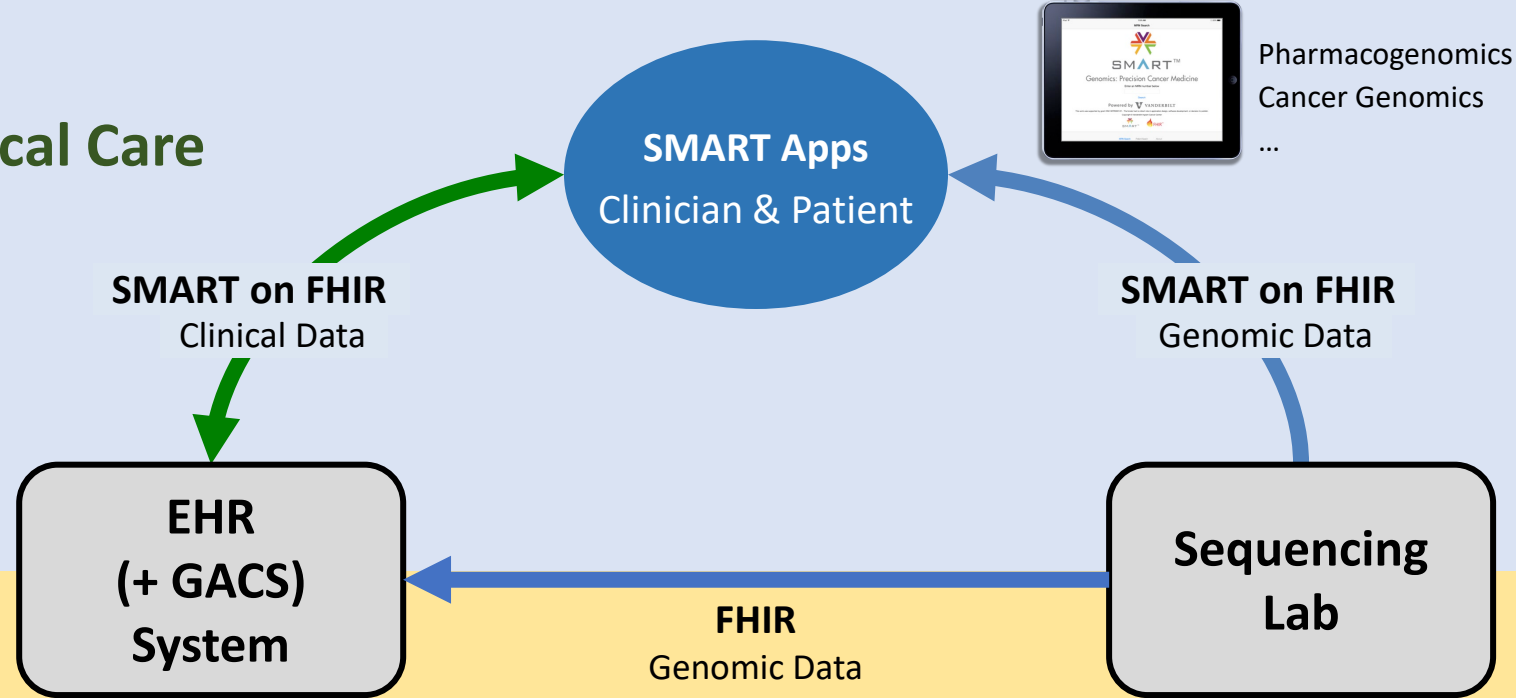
cal Care

SMART Apps
Clinician & Patient

SMART
Genomics: Precision Cancer Medicine
Powered by VANDERBILT

Pharmacogenomics
Cancer Genomics
…

SMART on FHIR
Clinical Data

SMART on FHIR
Genomic Data

EHR
(+ GACS)
System

FHIR
Genomic Data

Sequencing
Lab